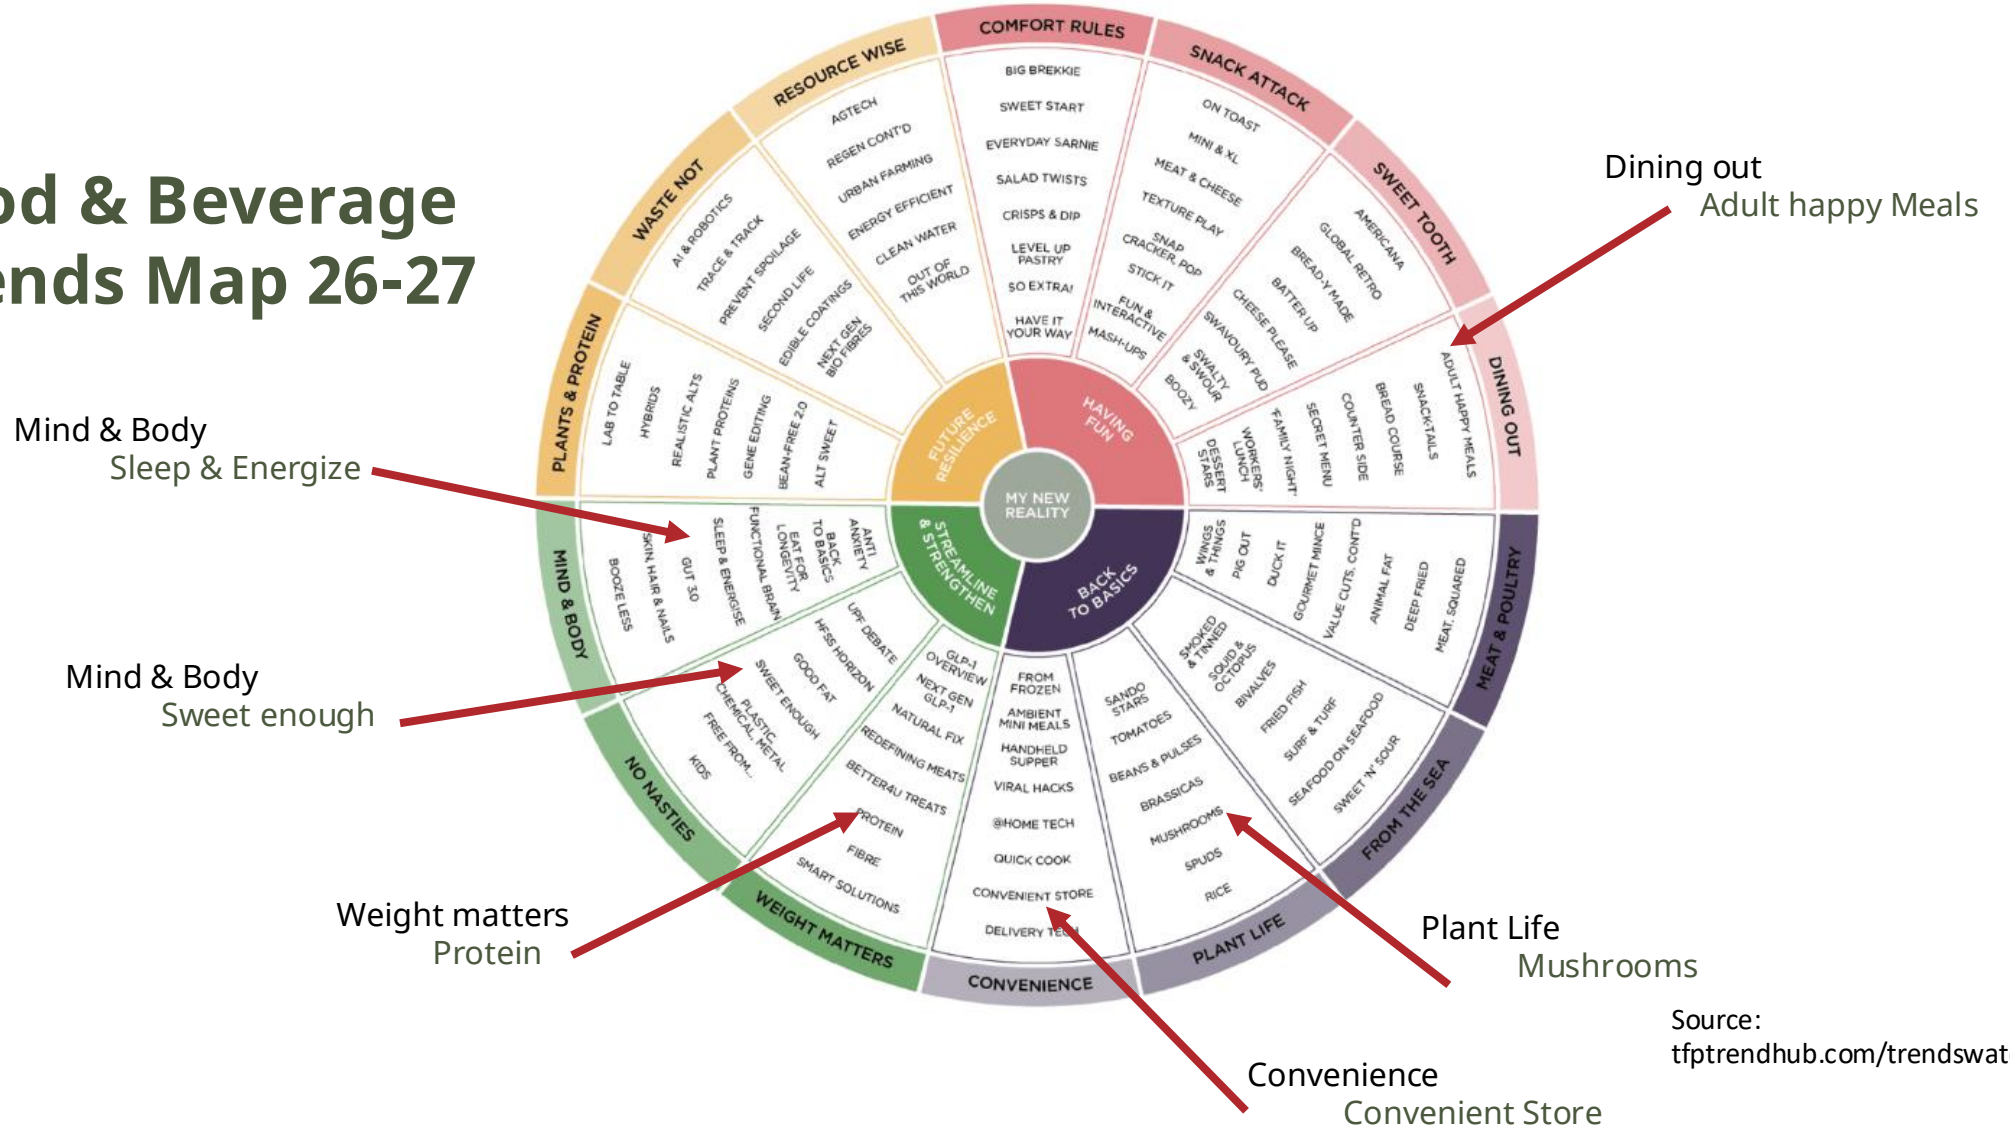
od & Beverage
ends Map 26-27

MY NEW REALITY

FUTURE RESILIENCE
HAVING FUN
BACK TO BASICS
STREAMLINE & STRENGTHEN

COMFORT RULES
BIG BREKKIE
SWEET START
EVERYDAY SARNIE
SALAD TWISTS
CRISPS & DIP
LEVEL UP PASTRY
SO EXTRA!
HAVE IT YOUR WAY

SNACK ATTACK
ON TOAST
MINI & XL
MEAT & CHEESE
TEXTURE PLAY
SNAP CRACKER POP
STICK IT
FUN & INTERACTIVE
MASH-UPS

SWEET TOOTH
AMERICANA
GLOBAL RETRO
BREAD-Y MADE
BATTER UP
CHEESE PLEASE
SWAVOURY PUD
SWALTY & SWOUR
BOOZY

DINING OUT
ADULT HAPPY MEALS
SNACK-TAILS
BREAD COURSE
COUNTER SIDE
SECRET MENU
'FAMILY NIGHT'
WORKERS' LUNCH
DESSERT STARS

MEAT & POULTRY
MEAT, SQUARED
DEEP FRIED
ANIMAL FAT
VALUE CUTS, CONT'D
GOURMET MINCE
DUCK IT
PIG OUT
WINGS & THINGS

FROM THE SEA
SMOKED & TINNED
SQUID & OCTOPUS
BIVALVES
FRIED FISH
SURF & TURF
SEAFOOD ON SEAFOOD
SWEET 'N' SOUR

PLANT LIFE
SANDO STARS
TOMATOES
BEANS & PULSES
BRASSICAS
MUSHROOMS
SPUDS
RICE

CONVENIENCE
FROM FROZEN
AMBIENT MINI MEALS
HANDHELD SUPPER
VIRAL HACKS
@HOME TECH
QUICK COOK
CONVENIENT STORE
DELIVERY TE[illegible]

WEIGHT MATTERS
GLP-1 OVERVIEW
NEXT GEN GLP-1
NATURAL FIX
REDEFINING MEATS
BETTER4U TREATS
PROTEIN
FIBRE
SMART SOLUTIONS

NO NASTIES
UPF DEBATE
HFSS HORIZON
GOOD FAT
SWEET ENOUGH
PLASTIC CHEMICAL METAL
FREE FROM...
KIDS

MIND & BODY
ANTI ANXIETY
BACK TO BASICS
EAT FOR LONGEVITY
FUNCTIONAL BRAIN
SLEEP & ENERGISE
GUT 30
SKIN, HAIR & NAILS
BOOZE LESS

PLANTS & PROTEIN
LAB TO TABLE
HYBRIDS
REALISTIC ALTS
PLANT PROTEINS
GENE EDITING
BEAN-FREE 2.0
ALT SWEET

WASTE NOT
AI & ROBOTICS
TRACE & TRACK
PREVENT SPOILAGE
SECOND LIFE
EDIBLE COATINGS
NEXT GEN BIO FIBRES

RESOURCE WISE
AGTECH
REGEN CONT'D
URBAN FARMING
ENERGY EFFICIENT
CLEAN WATER
OUT OF THIS WORLD

Dining out
Adult happy Meals

Mind & Body
Sleep & Energize

Mind & Body
Sweet enough

Weight matters
Protein

Plant Life
Mushrooms

Convenience
Convenient Store

Source:
tfptrendhub.com/trendswat